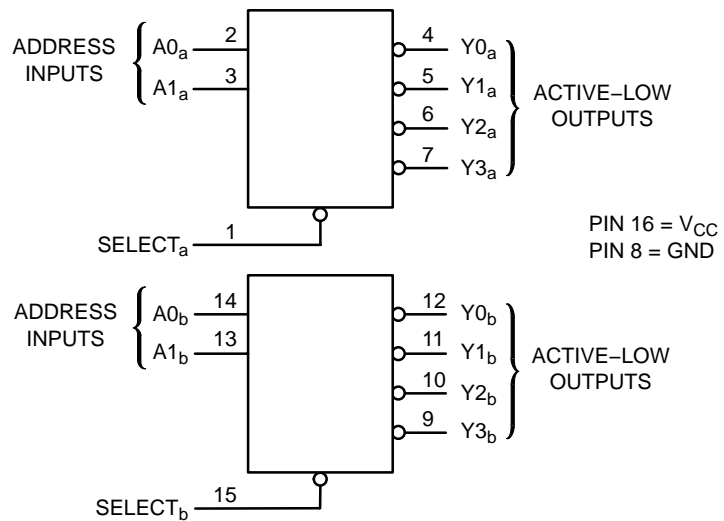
ADDRESS INPUTS

$A0_a$ 2
$A1_a$ 3

4 $Y0_a$
5 $Y1_a$
6 $Y2_a$
7 $Y3_a$

ACTIVE–LOW OUTPUTS

$SELECT_a$ 1

PIN 16 = $V_{CC}$
PIN 8 = GND

ADDRESS INPUTS

$A0_b$ 14
$A1_b$ 13

12 $Y0_b$
11 $Y1_b$
10 $Y2_b$
9 $Y3_b$

ACTIVE–LOW OUTPUTS

$SELECT_b$ 15